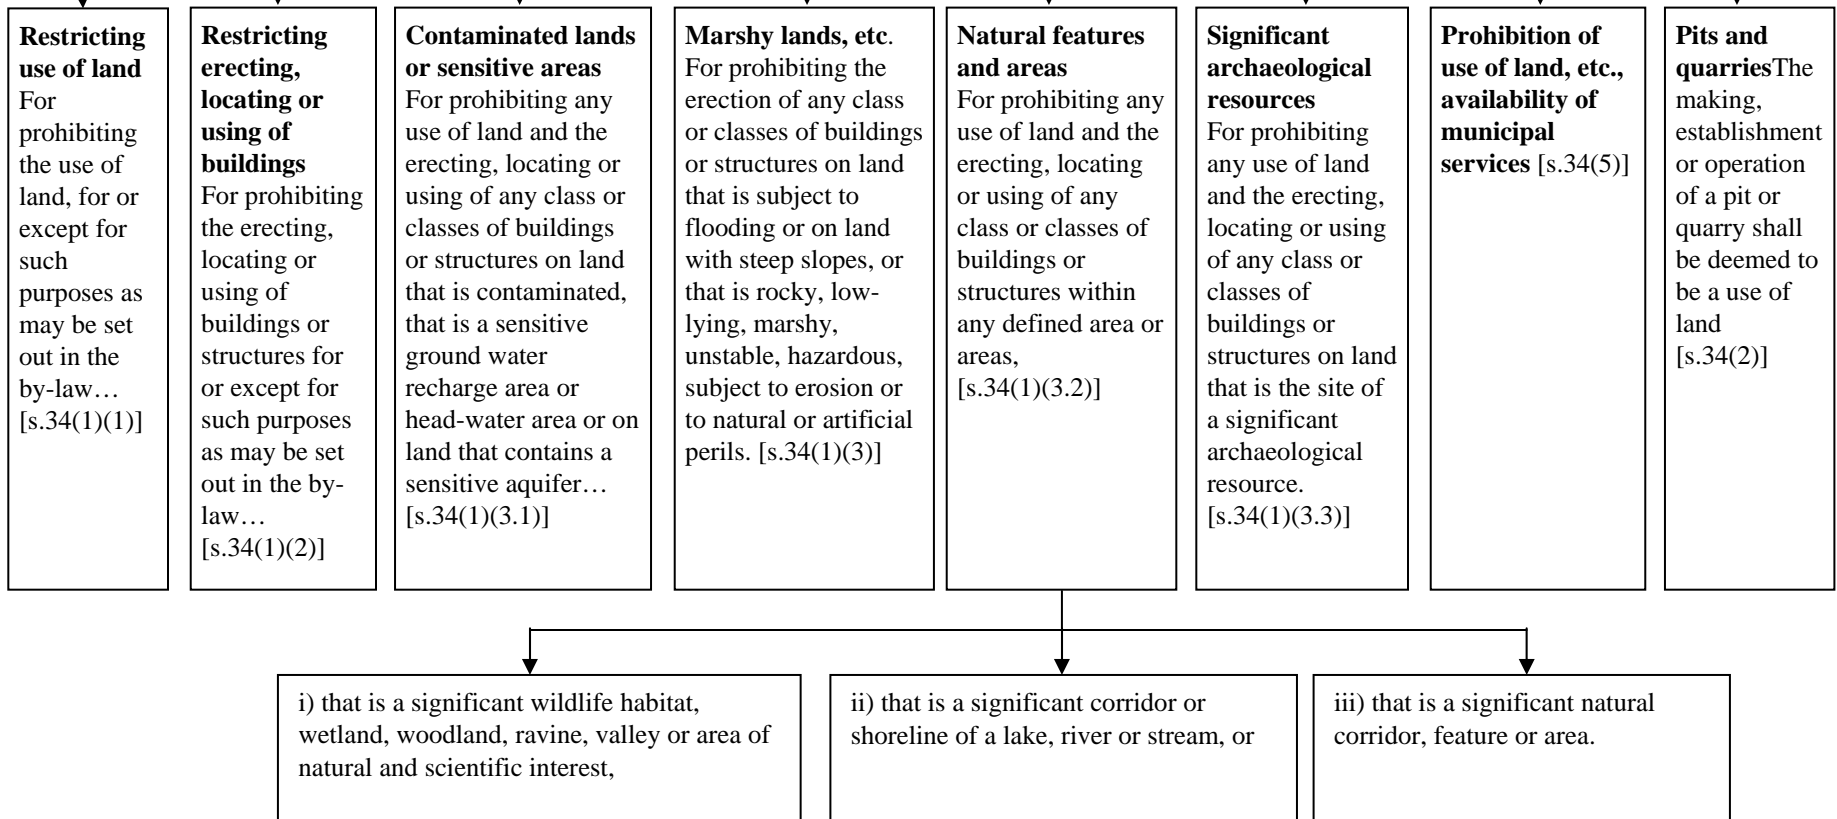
**Restricting use of land**
For prohibiting the use of land, for or except for such purposes as may be set out in the by-law… [s.34(1)(1)]

**Restricting erecting, locating or using of buildings**
For prohibiting the erecting, locating or using of buildings or structures for or except for such purposes as may be set out in the by-law… [s.34(1)(2)]

**Contaminated lands or sensitive areas**
For prohibiting any use of land and the erecting, locating or using of any class or classes of buildings or structures on land that is contaminated, that is a sensitive ground water recharge area or head-water area or on land that contains a sensitive aquifer… [s.34(1)(3.1)]

**Marshy lands, etc**.
For prohibiting the erection of any class or classes of buildings or structures on land that is subject to flooding or on land with steep slopes, or that is rocky, low-lying, marshy, unstable, hazardous, subject to erosion or to natural or artificial perils. [s.34(1)(3)]

**Natural features and areas**
For prohibiting any use of land and the erecting, locating or using of any class or classes of buildings or structures within any defined area or areas, [s.34(1)(3.2)]

**Significant archaeological resources**
For prohibiting any use of land and the erecting, locating or using of any class or classes of buildings or structures on land that is the site of a significant archaeological resource. [s.34(1)(3.3)]

**Prohibition of use of land, etc., availability of municipal services** [s.34(5)]

**Pits and quarries**The making, establishment or operation of a pit or quarry shall be deemed to be a use of land [s.34(2)]

i) that is a significant wildlife habitat, wetland, woodland, ravine, valley or area of natural and scientific interest,

ii) that is a significant corridor or shoreline of a lake, river or stream, or

iii) that is a significant natural corridor, feature or area.